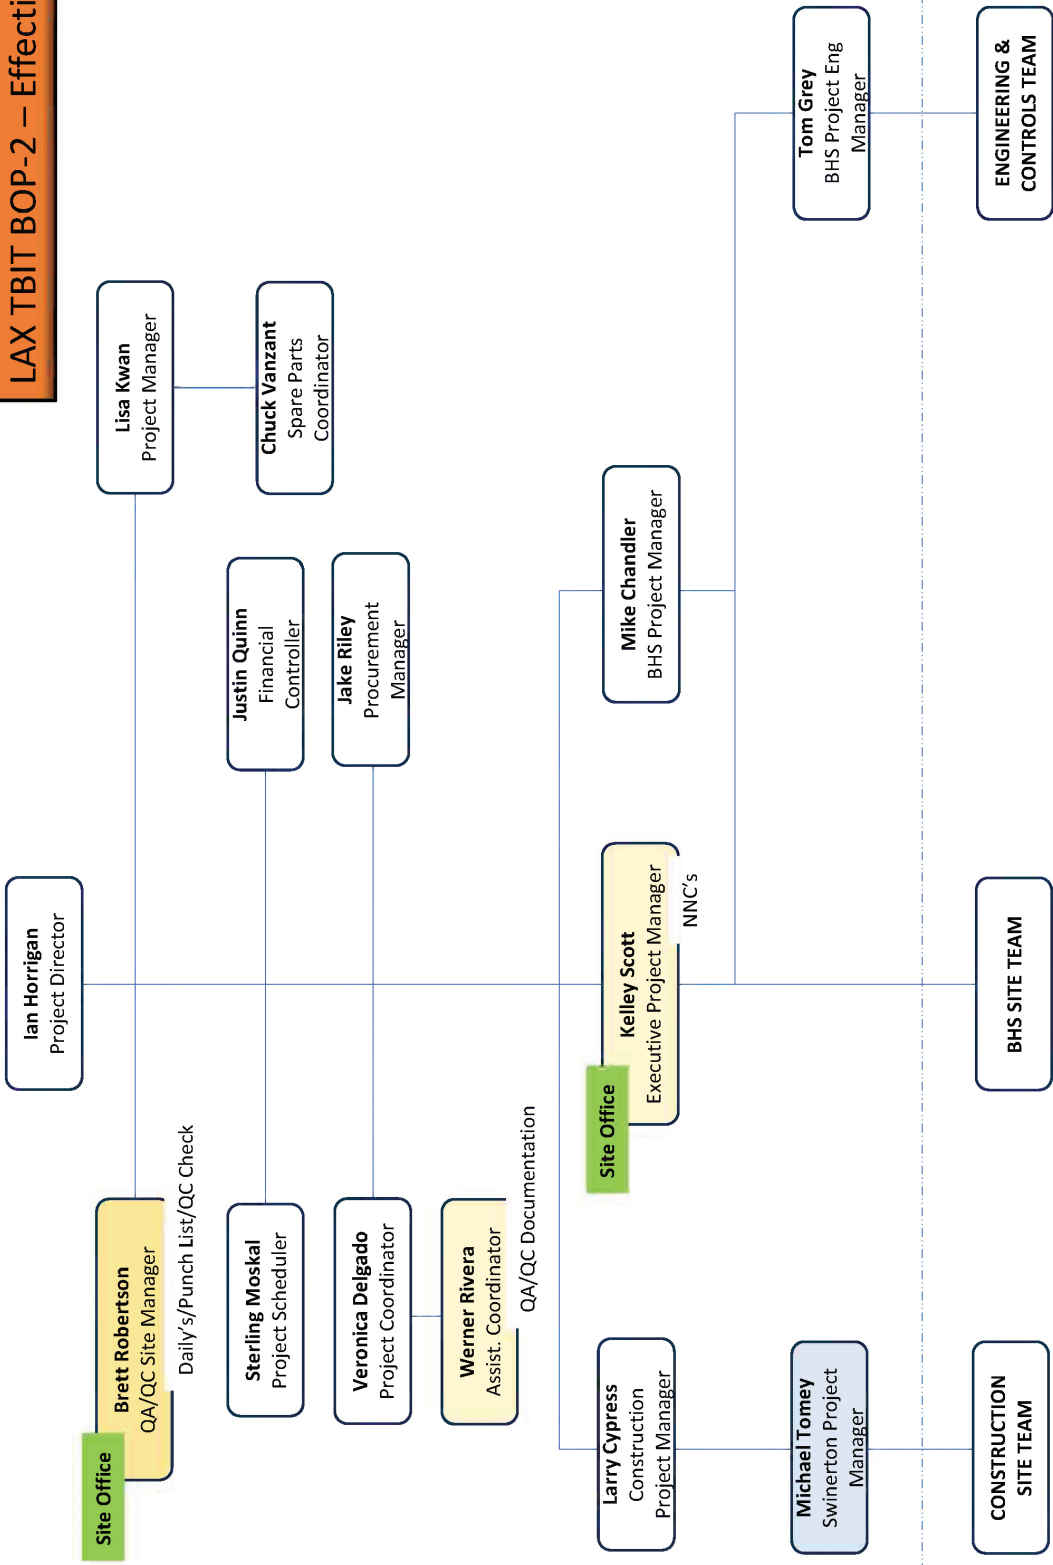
LAX TBIT BOP-2 – Effecti

Ian Horrigan
Project Director

Lisa Kwan
Project Manager

Chuck Vanzant
Spare Parts Coordinator

Tom Grey
BHS Project Eng Manager

ENGINEERING & CONTROLS TEAM

Justin Quinn
Financial Controller

Jake Riley
Procurement Manager

Mike Chandler
BHS Project Manager

Kelley Scott
Executive Project Manager

NNC's

Site Office

BHS SITE TEAM

Site Office

Brett Robertson
QA/QC Site Manager

Daily's/Punch List/QC Check

Sterling Moskal
Project Scheduler

Veronica Delgado
Project Coordinator

Werner Rivera
Assist. Coordinator

QA/QC Documentation

Larry Cypress
Construction Project Manager

Michael Tomey
Swinerton Project Manager

CONSTRUCTION SITE TEAM